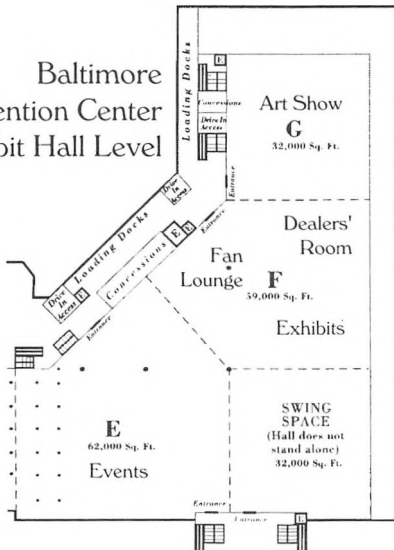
Baltimore
ention Center
bit Hall Level

Loading Docks
E
Concessions
Drive In Access
Entrance

Art Show
G
32,000 Sq. Ft.

Drive In Access
Loading Docks
E E
Concessions
Drive In Access
E
Entrance
Entrance

Dealers' Room
Fan Lounge
F
59,000 Sq. Ft.
Exhibits

E
62,000 Sq. Ft.
Events

SWING SPACE
(Hall does not stand alone)
32,000 Sq. Ft.

Entrance
Entrance
E